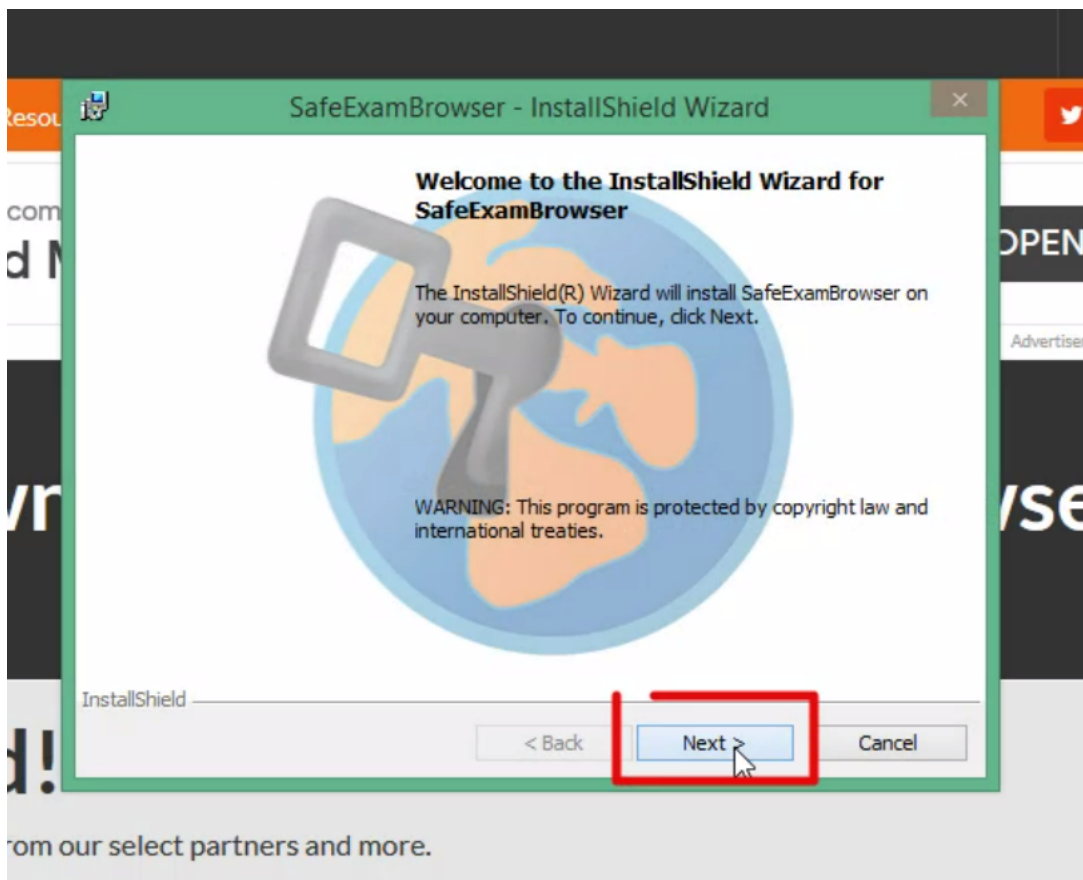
Resou

com

d M

OPEN

Advertise

vr

vse

d!

rom our select partners and more.

SafeExamBrowser - InstallShield Wizard

×

**Welcome to the InstallShield Wizard for SafeExamBrowser**

The InstallShield(R) Wizard will install SafeExamBrowser on your computer. To continue, click Next.

WARNING: This program is protected by copyright law and international treaties.

InstallShield

< Back

Next >

Cancel